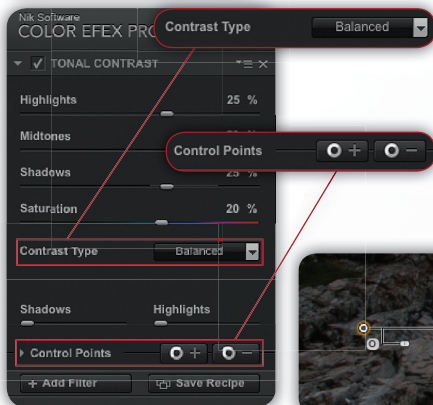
Nik Software
COLOR EFEX PRO

Contrast Type
Balanced

TONAL CONTRAST

Highlights 25 %

Midtones

Control Points

Shadows 25 %

Saturation 20 %

Contrast Type
Balanced

Shadows
Highlights

Control Points

+ Add Filter
Save Recipe